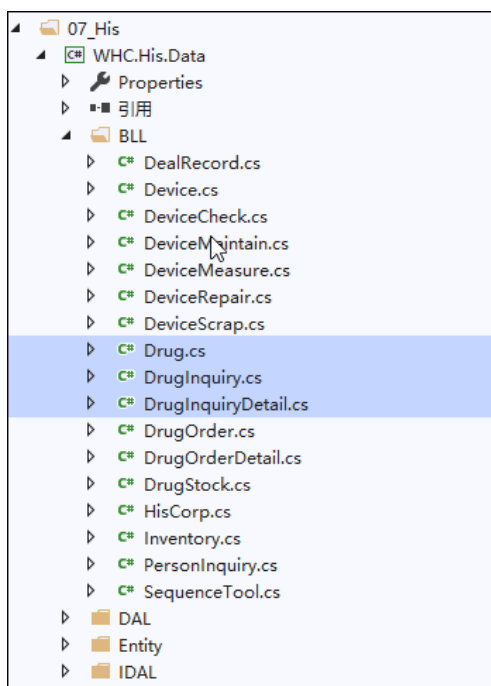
07_His
C# WHC.His.Data
Properties
引用
BLL
C# DealRecord.cs
C# Device.cs
C# DeviceCheck.cs
C# DeviceMaintain.cs
C# DeviceMeasure.cs
C# DeviceRepair.cs
C# DeviceScrap.cs
C# Drug.cs
C# DrugInquiry.cs
C# DrugInquiryDetail.cs
C# DrugOrder.cs
C# DrugOrderDetail.cs
C# DrugStock.cs
C# HisCorp.cs
C# Inventory.cs
C# PersonInquiry.cs
C# SequenceTool.cs
DAL
Entity
IDAL